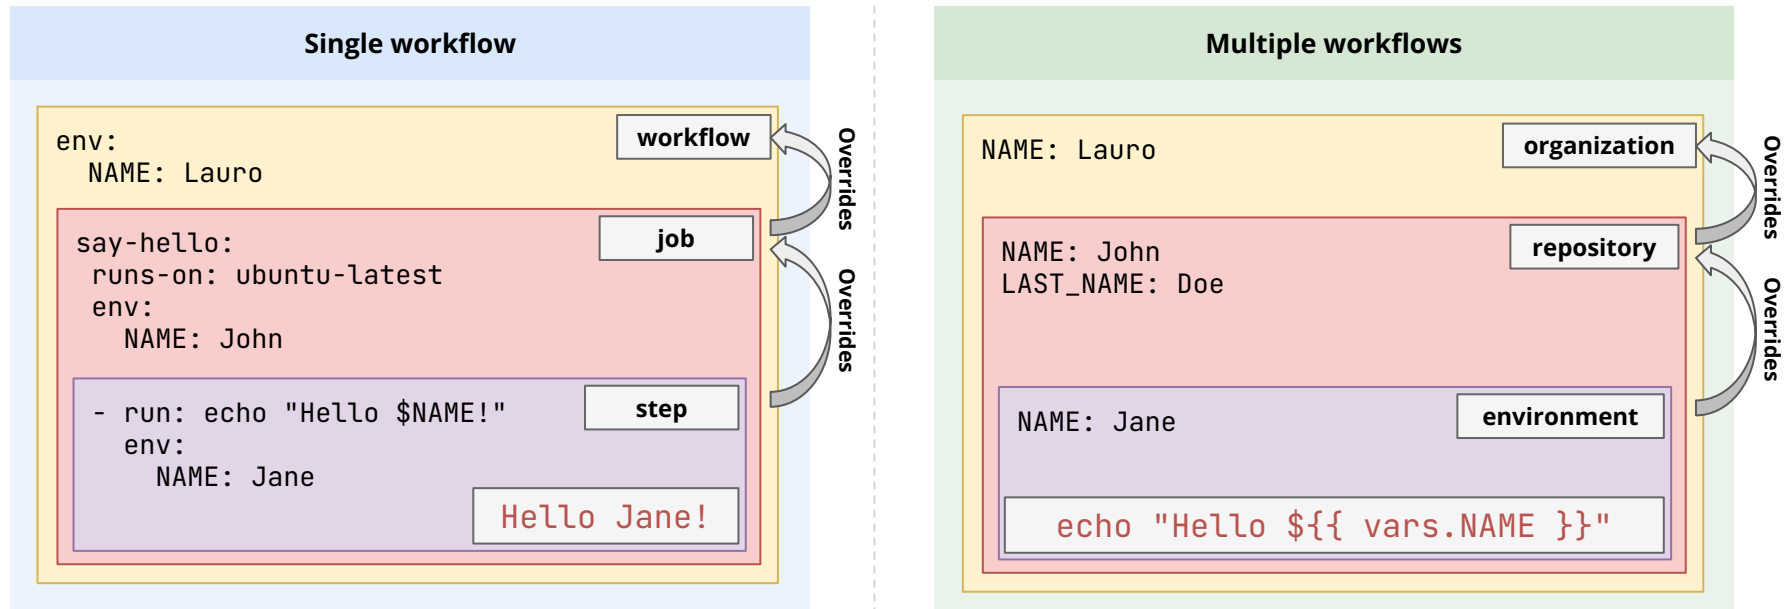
Single workflow

env:
  NAME: Lauro

workflow

say-hello:
 runs-on: ubuntu-latest
 env:
   NAME: John

job

- run: echo "Hello $NAME!"
  env:
    NAME: Jane

step

Hello Jane!

Overrides

Overrides

Multiple workflows

NAME: Lauro

organization

NAME: John
LAST_NAME: Doe

repository

NAME: Jane

environment

echo "Hello ${{ vars.NAME }}"

Overrides

Overrides